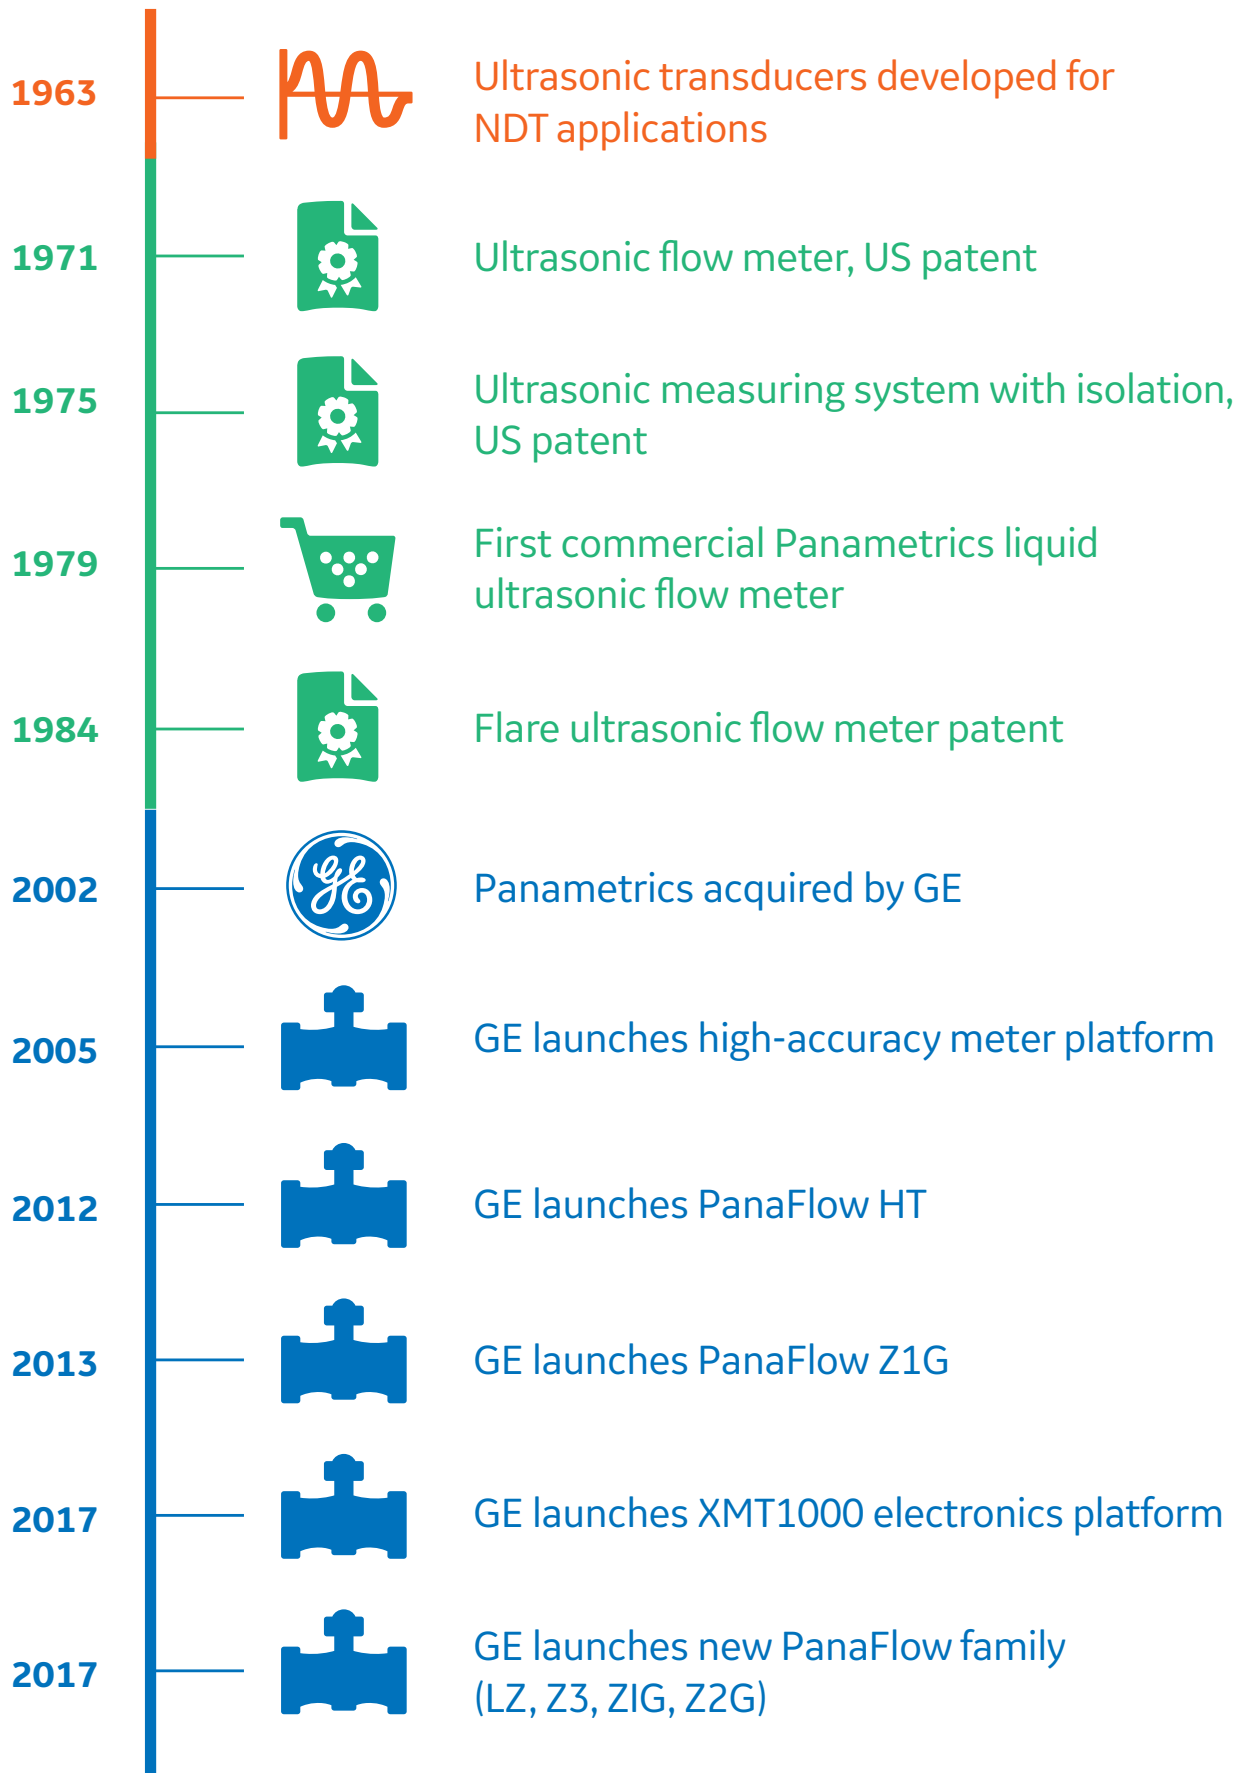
1963
Ultrasonic transducers developed for NDT applications

1971
Ultrasonic flow meter, US patent

1975
Ultrasonic measuring system with isolation, US patent

1979
First commercial Panametrics liquid ultrasonic flow meter

1984
Flare ultrasonic flow meter patent

2002
GE
Panametrics acquired by GE

2005
GE launches high-accuracy meter platform

2012
GE launches PanaFlow HT

2013
GE launches PanaFlow Z1G

2017
GE launches XMT1000 electronics platform

2017
GE launches new PanaFlow family (LZ, Z3, ZIG, Z2G)